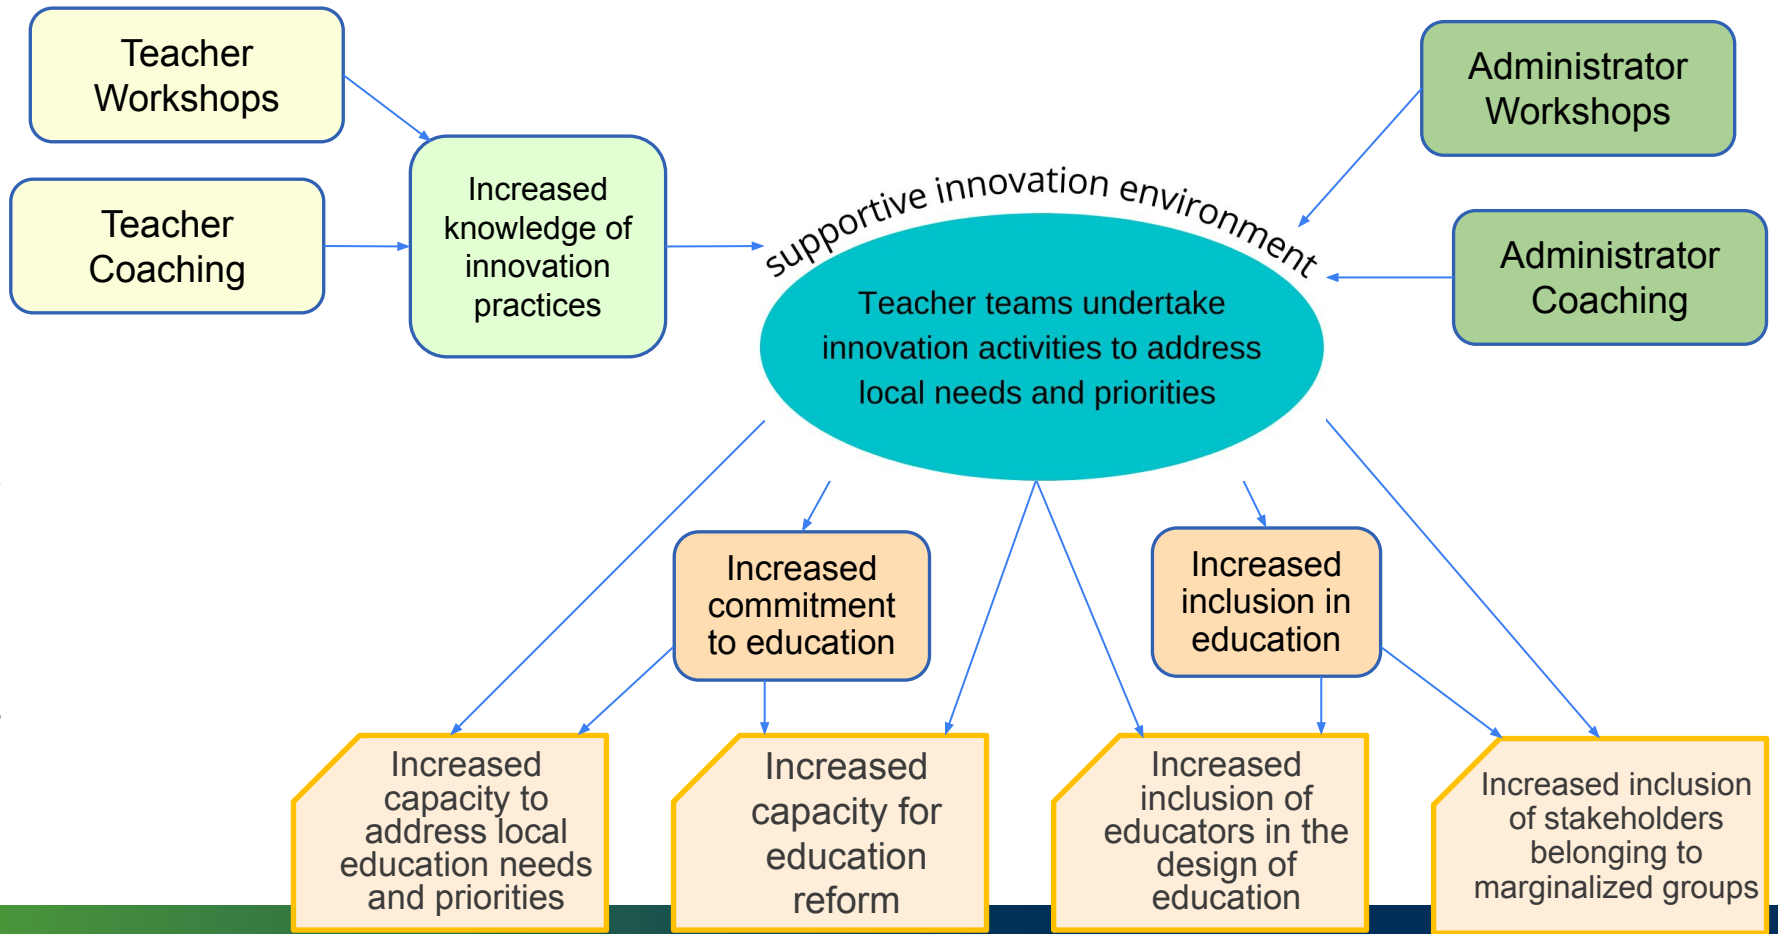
Teacher Workshops

Teacher Coaching

Increased knowledge of innovation practices

supportive innovation environment

Teacher teams undertake innovation activities to address local needs and priorities

Administrator Workshops

Administrator Coaching

Increased commitment to education

Increased inclusion in education

Increased capacity to address local education needs and priorities

Increased capacity for education reform

Increased inclusion of educators in the design of education

Increased inclusion of stakeholders belonging to marginalized groups